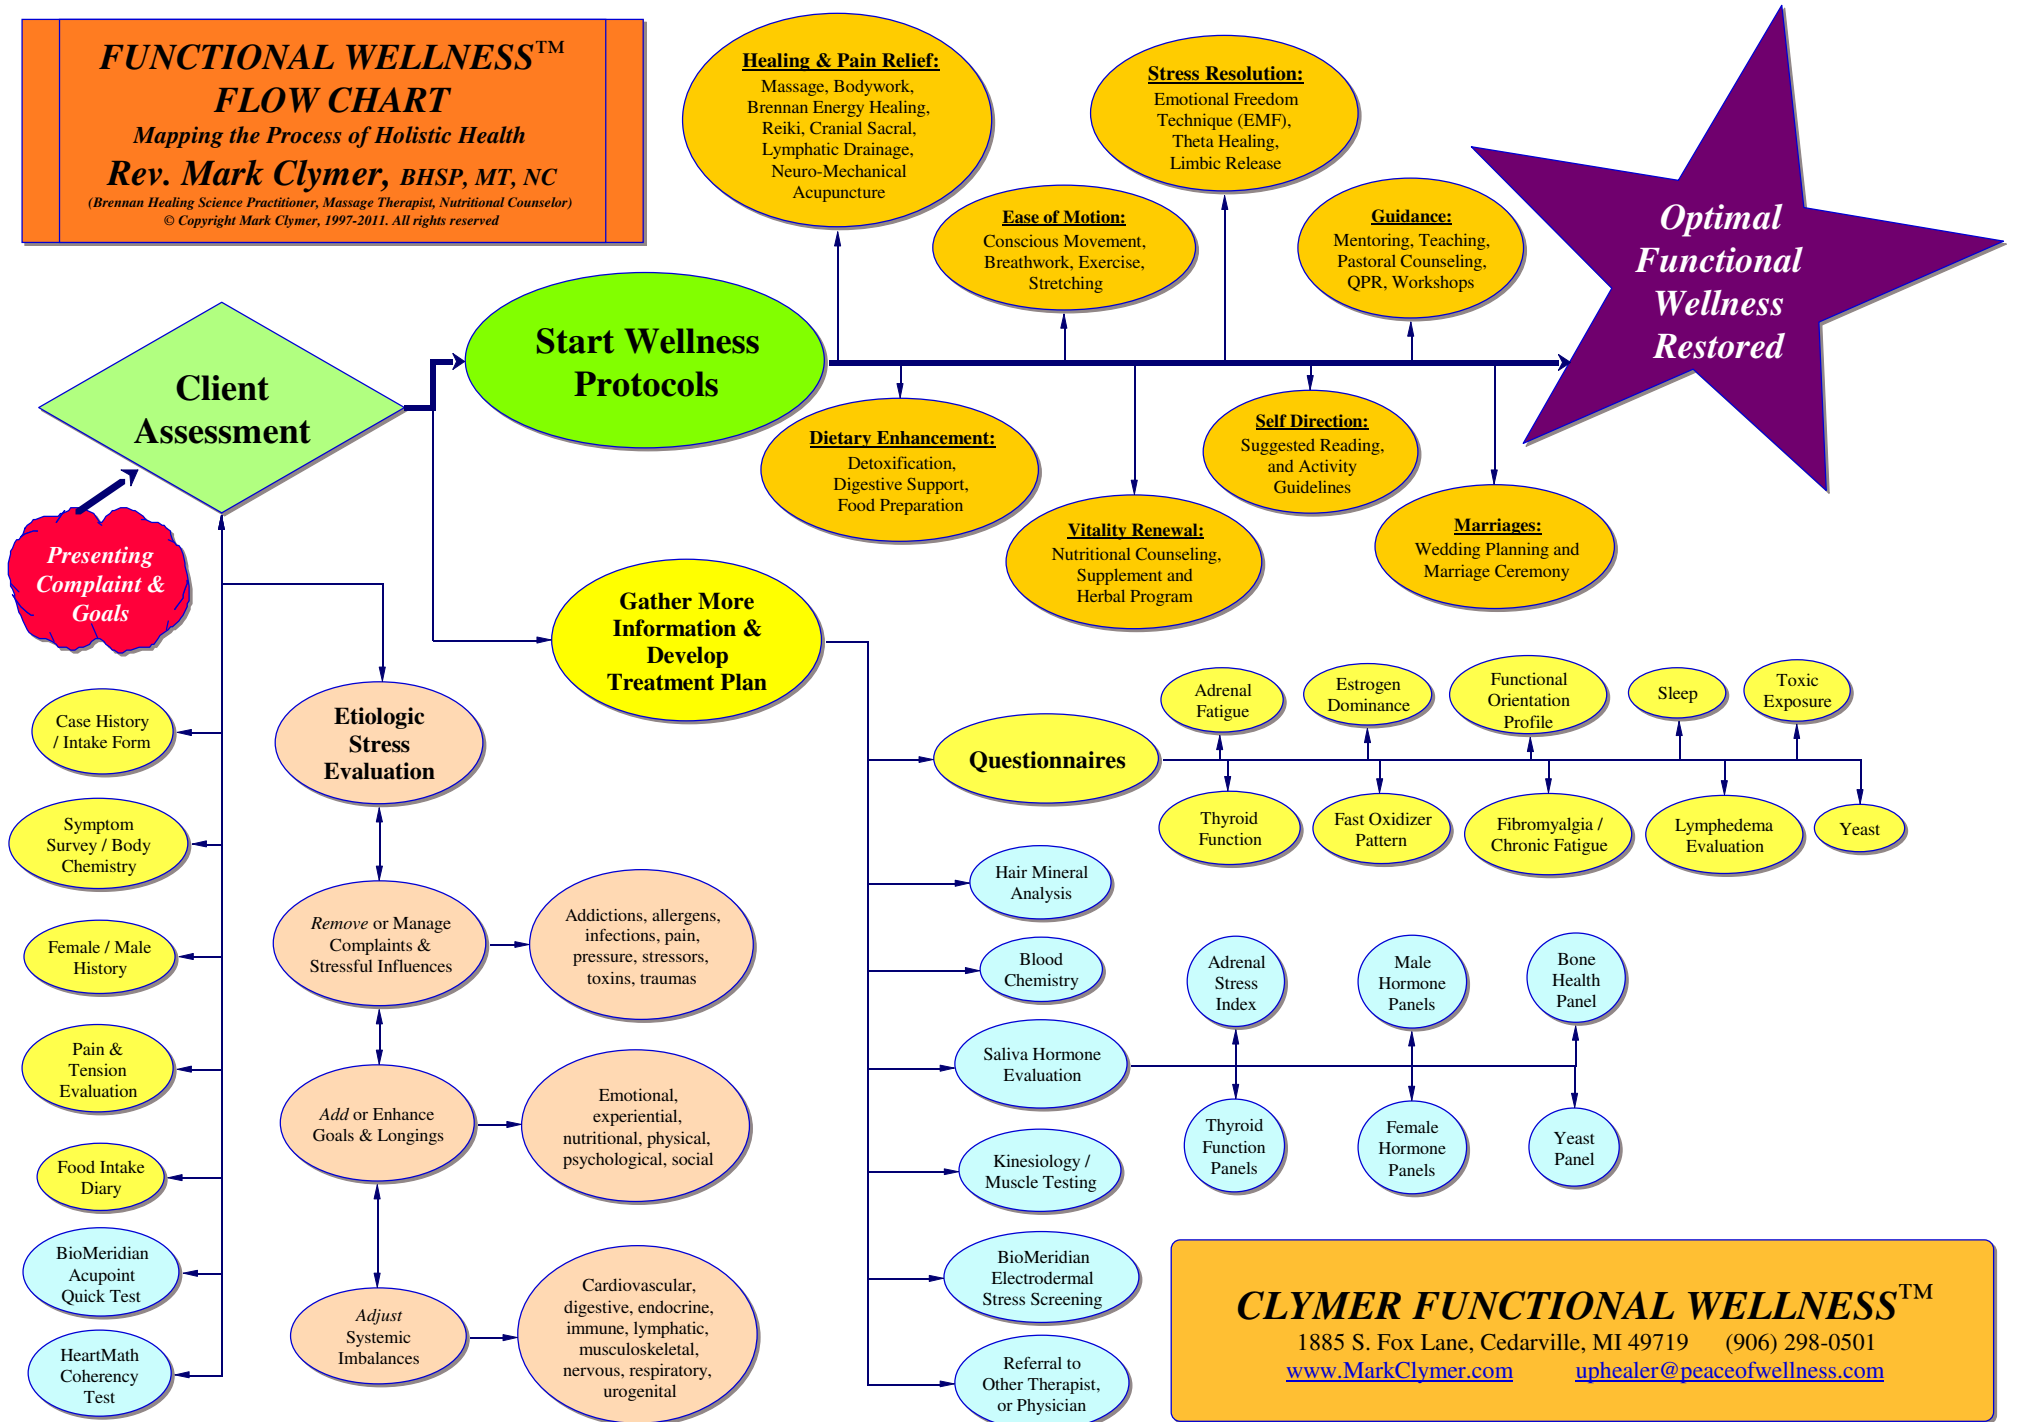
FUNCTIONAL WELLNESS™
FLOW CHART
Mapping the Process of Holistic Health
Rev. Mark Clymer, BHSP, MT, NC
(Brennan Healing Science Practitioner, Massage Therapist, Nutritional Counselor)
© Copyright Mark Clymer, 1997-2011. All rights reserved

Healing & Pain Relief:
Massage, Bodywork, Brennan Energy Healing, Reiki, Cranial Sacral, Lymphatic Drainage, Neuro-Mechanical Acupuncture

Stress Resolution:
Emotional Freedom Technique (EMF), Theta Healing, Limbic Release

Ease of Motion:
Conscious Movement, Breathwork, Exercise, Stretching

Guidance:
Mentoring, Teaching, Pastoral Counseling, QPR, Workshops

Optimal Functional Wellness Restored

Client Assessment

Start Wellness Protocols

Dietary Enhancement:
Detoxification, Digestive Support, Food Preparation

Self Direction:
Suggested Reading, and Activity Guidelines

Vitality Renewal:
Nutritional Counseling, Supplement and Herbal Program

Marriages:
Wedding Planning and Marriage Ceremony

Presenting Complaint & Goals

Gather More Information & Develop Treatment Plan

Adrenal Fatigue
Estrogen Dominance
Functional Orientation Profile
Sleep
Toxic Exposure

Questionnaires

Thyroid Function
Fast Oxidizer Pattern
Fibromyalgia / Chronic Fatigue
Lymphedema Evaluation
Yeast

Case History / Intake Form

Etiologic Stress Evaluation

Symptom Survey / Body Chemistry

Hair Mineral Analysis

Remove or Manage Complaints & Stressful Influences

Addictions, allergens, infections, pain, pressure, stressors, toxins, traumas

Female / Male History

Blood Chemistry

Adrenal Stress Index
Male Hormone Panels
Bone Health Panel

Pain & Tension Evaluation

Saliva Hormone Evaluation

Add or Enhance Goals & Longings

Emotional, experiential, nutritional, physical, psychological, social

Thyroid Function Panels
Female Hormone Panels
Yeast Panel

Food Intake Diary

Kinesiology / Muscle Testing

BioMeridian Acupoint Quick Test

BioMeridian Electrodermal Stress Screening

Adjust Systemic Imbalances

Cardiovascular, digestive, endocrine, immune, lymphatic, musculoskeletal, nervous, respiratory, urogenital

HeartMath Coherency Test

Referral to Other Therapist, or Physician

CLYMER FUNCTIONAL WELLNESS™
1885 S. Fox Lane, Cedarville, MI 49719 (906) 298-0501
www.MarkClymer.com uphealer@peaceofwellness.com